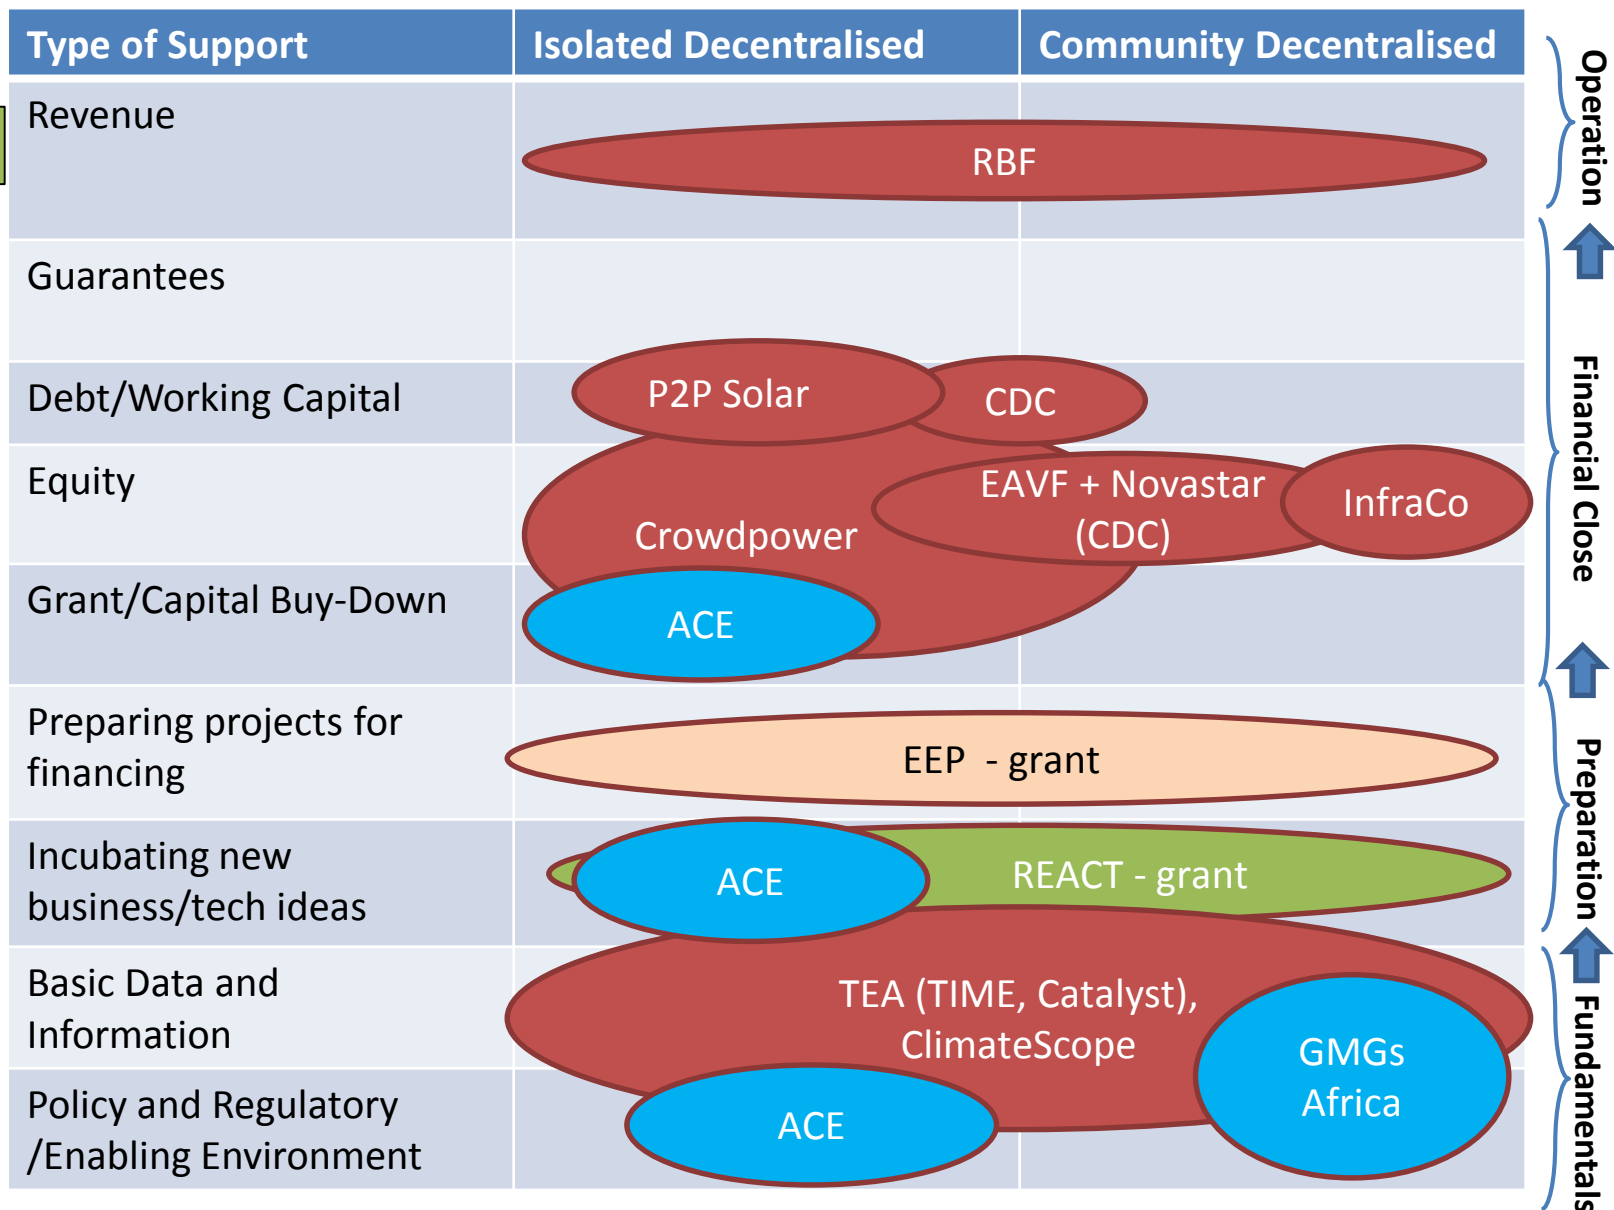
| Type of Support | Isolated Decentralised | Community Decentralised |
|---|---|---|
| Revenue | RBF | |
| Guarantees | | |
| Debt/Working Capital | P2P Solar | CDC |
| Equity | Crowdpower | EAVF + Novastar (CDC) InfraCo |
| Grant/Capital Buy-Down | ACE | |
| Preparing projects for financing | EEP - grant | |
| Incubating new business/tech ideas | ACE | REACT - grant |
| Basic Data and Information | TEA (TIME, Catalyst), ClimateScope | GMGs Africa |
| Policy and Regulatory /Enabling Environment | ACE | |

Operation

Financial Close

Preparation

Fundamentals